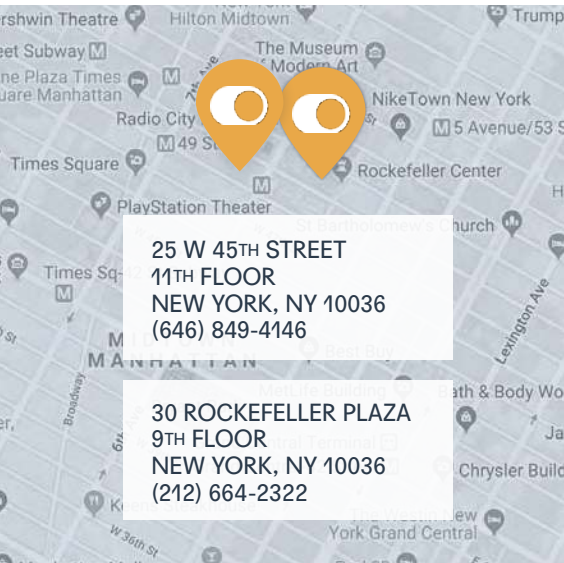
rshwin Theatre
Hilton Midtown
Trump
et Subway
The Museum of Modern Art
ne Plaza Times uare Manhattan
7th Ave
NikeTown New York
Radio City
49 St
5 Avenue/53 S
Times Square
Rockefeller Center
PlayStation Theater
St Bartholomew's Church
Times Sq-42
MIDTOWN MANHATTAN
Lexington Ave
Best Buy
Broadway
MetLife Building
Bath & Body Wo
6th Ave
Grand Central Terminal
Ja
Chrysler Build
Keens Steakhouse
The Westin New York Grand Central
W 36th St

25 W 45TH STREET
11TH FLOOR
NEW YORK, NY 10036
(646) 849-4146

30 ROCKEFELLER PLAZA
9TH FLOOR
NEW YORK, NY 10036
(212) 664-2322